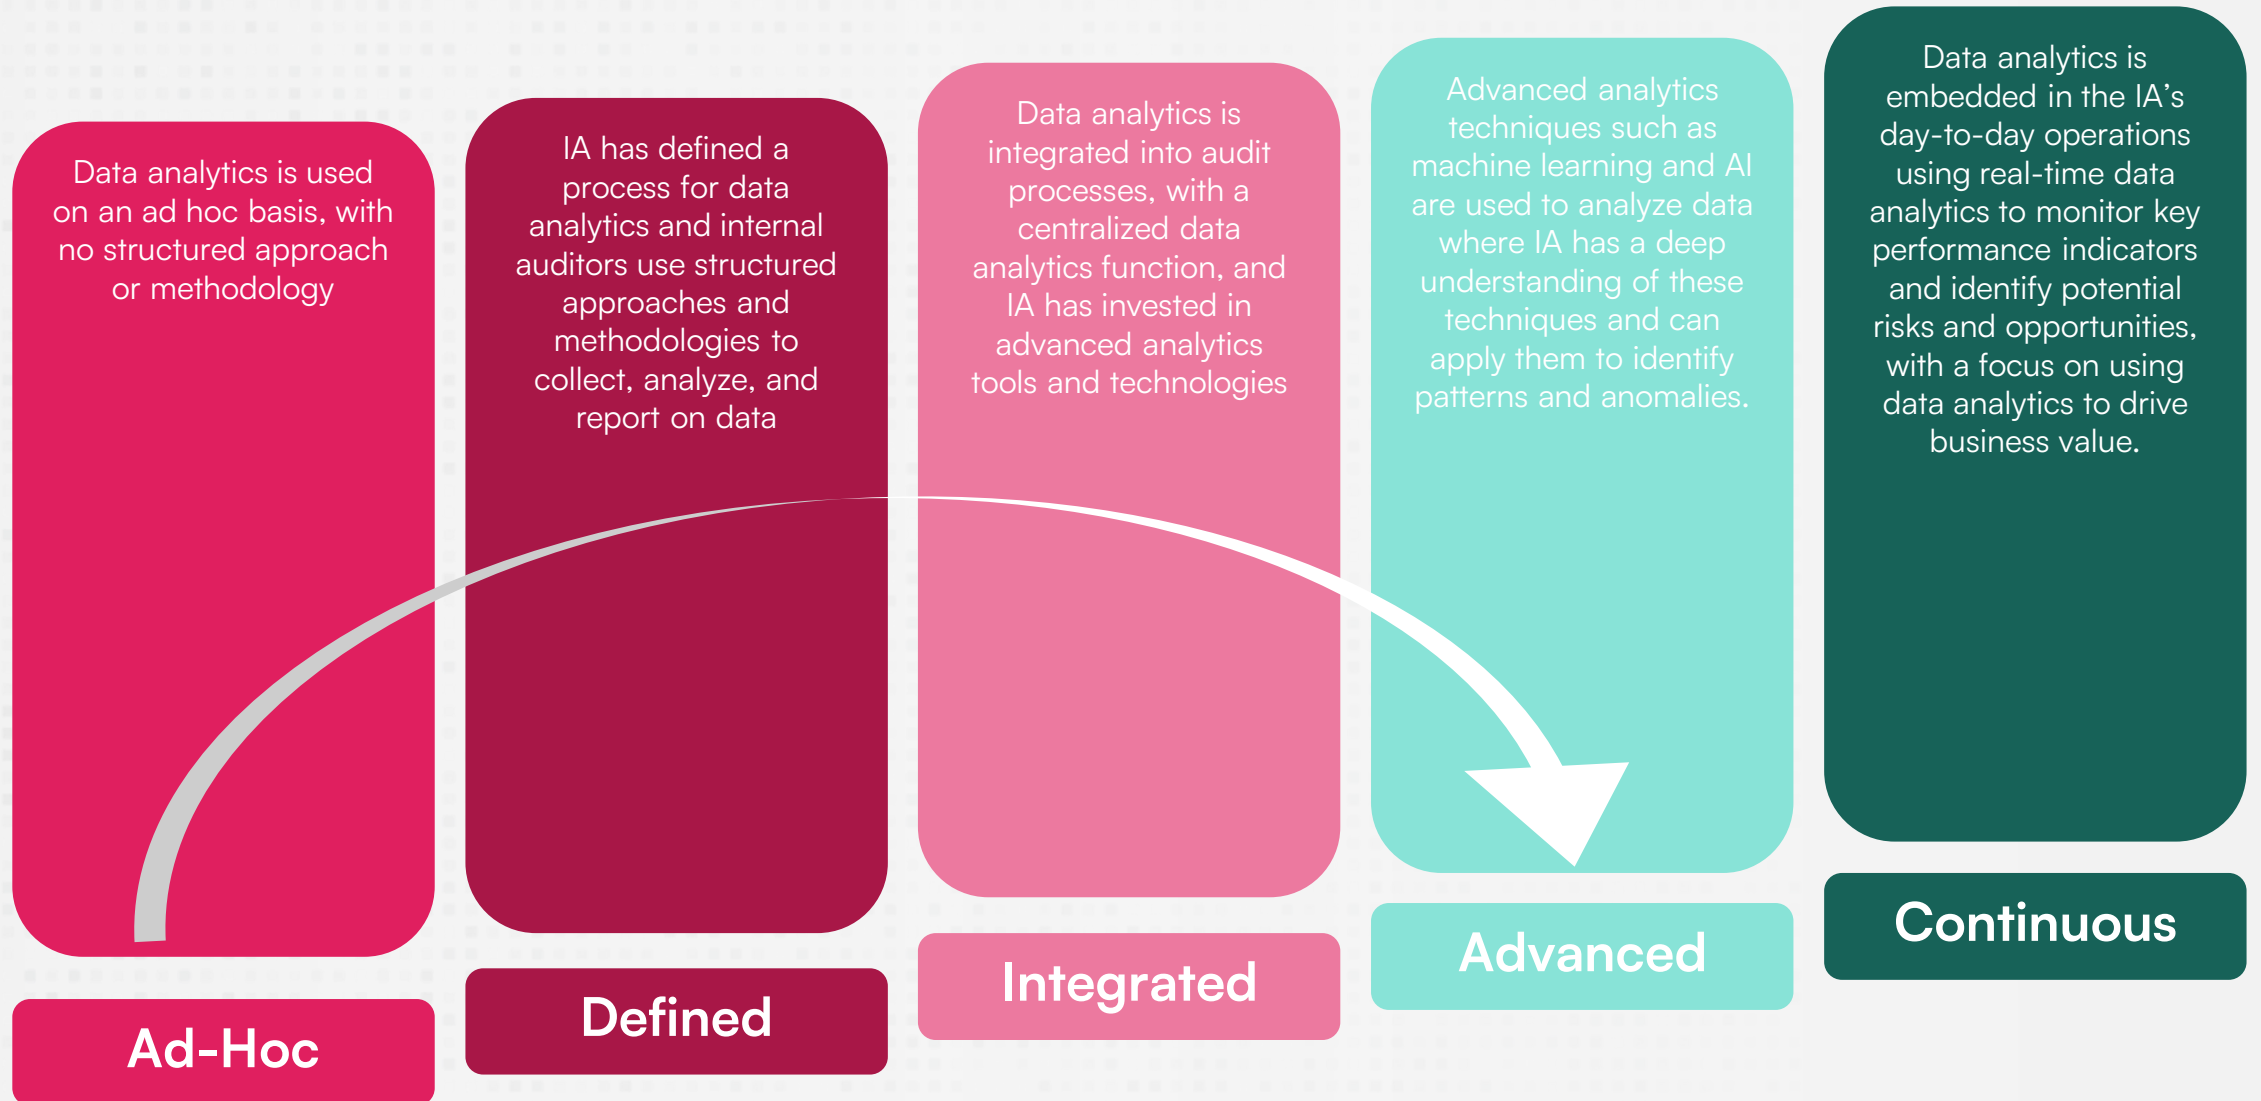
Data analytics is used on an ad hoc basis, with no structured approach or methodology

Ad-Hoc

IA has defined a process for data analytics and internal auditors use structured approaches and methodologies to collect, analyze, and report on data

Defined

Data analytics is integrated into audit processes, with a centralized data analytics function, and IA has invested in advanced analytics tools and technologies

Integrated

Advanced analytics techniques such as machine learning and AI are used to analyze data where IA has a deep understanding of these techniques and can apply them to identify patterns and anomalies.

Advanced

Data analytics is embedded in the IA's day-to-day operations using real-time data analytics to monitor key performance indicators and identify potential risks and opportunities, with a focus on using data analytics to drive business value.

Continuous